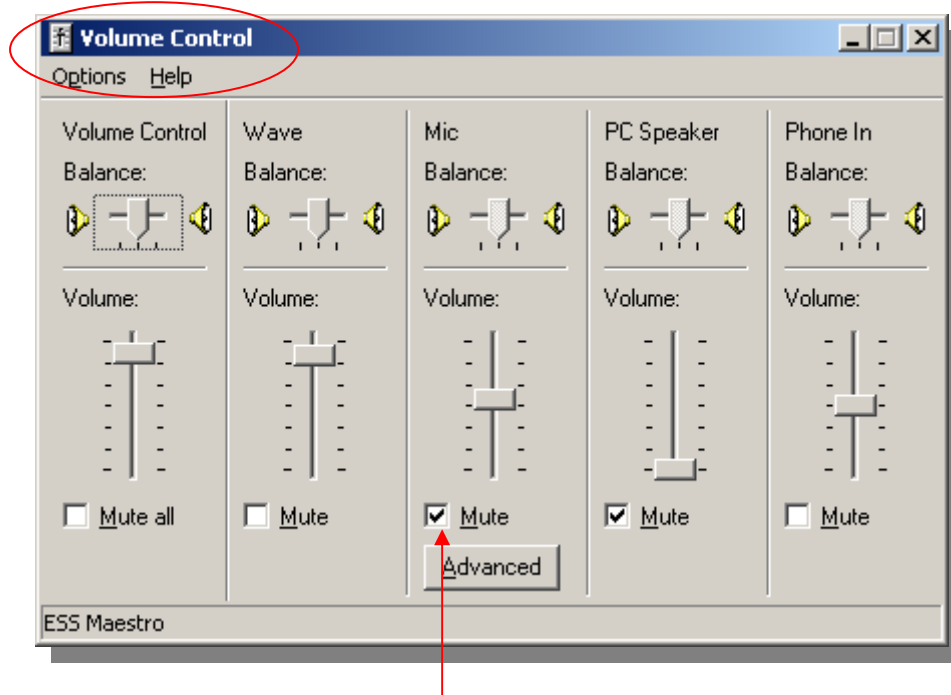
Volume Control

Options Help

Volume Control
Balance:
Volume:
Mute all

Wave
Balance:
Volume:
Mute

Mic
Balance:
Volume:
Mute
Advanced

PC Speaker
Balance:
Volume:
Mute

Phone In
Balance:
Volume:
Mute

ESS Maestro